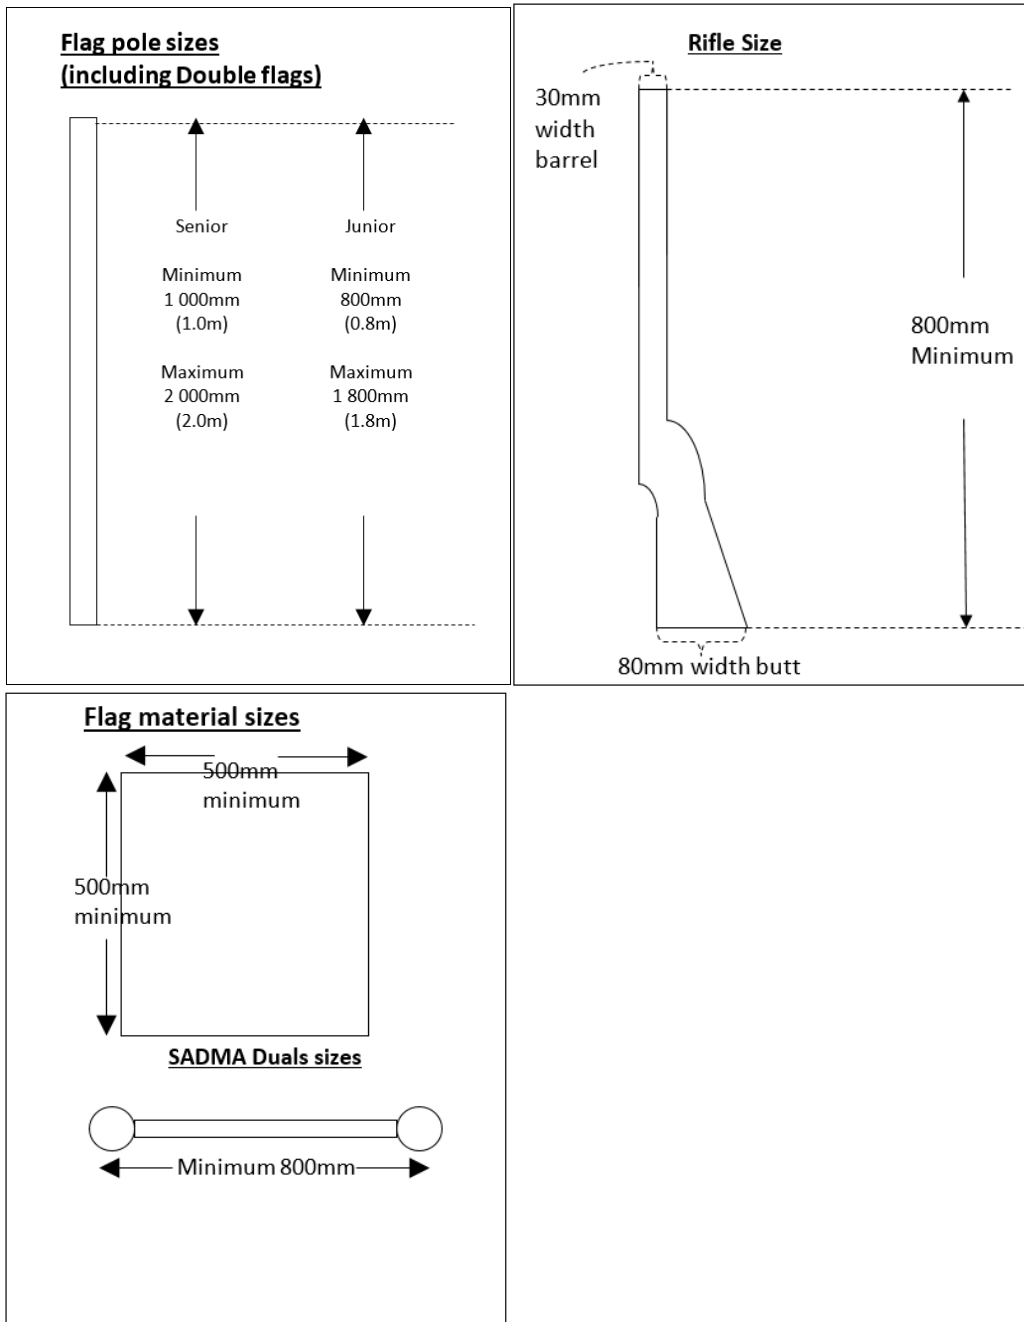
Flag pole sizes (including Double flags)

Senior

Minimum
1 000mm
(1.0m)

Maximum
2 000mm
(2.0m)

Junior

Minimum
800mm
(0.8m)

Maximum
1 800mm
(1.8m)

Rifle Size

30mm width barrel

800mm Minimum

80mm width butt

Flag material sizes

500mm minimum

500mm minimum

SADMA Duals sizes

Minimum 800mm